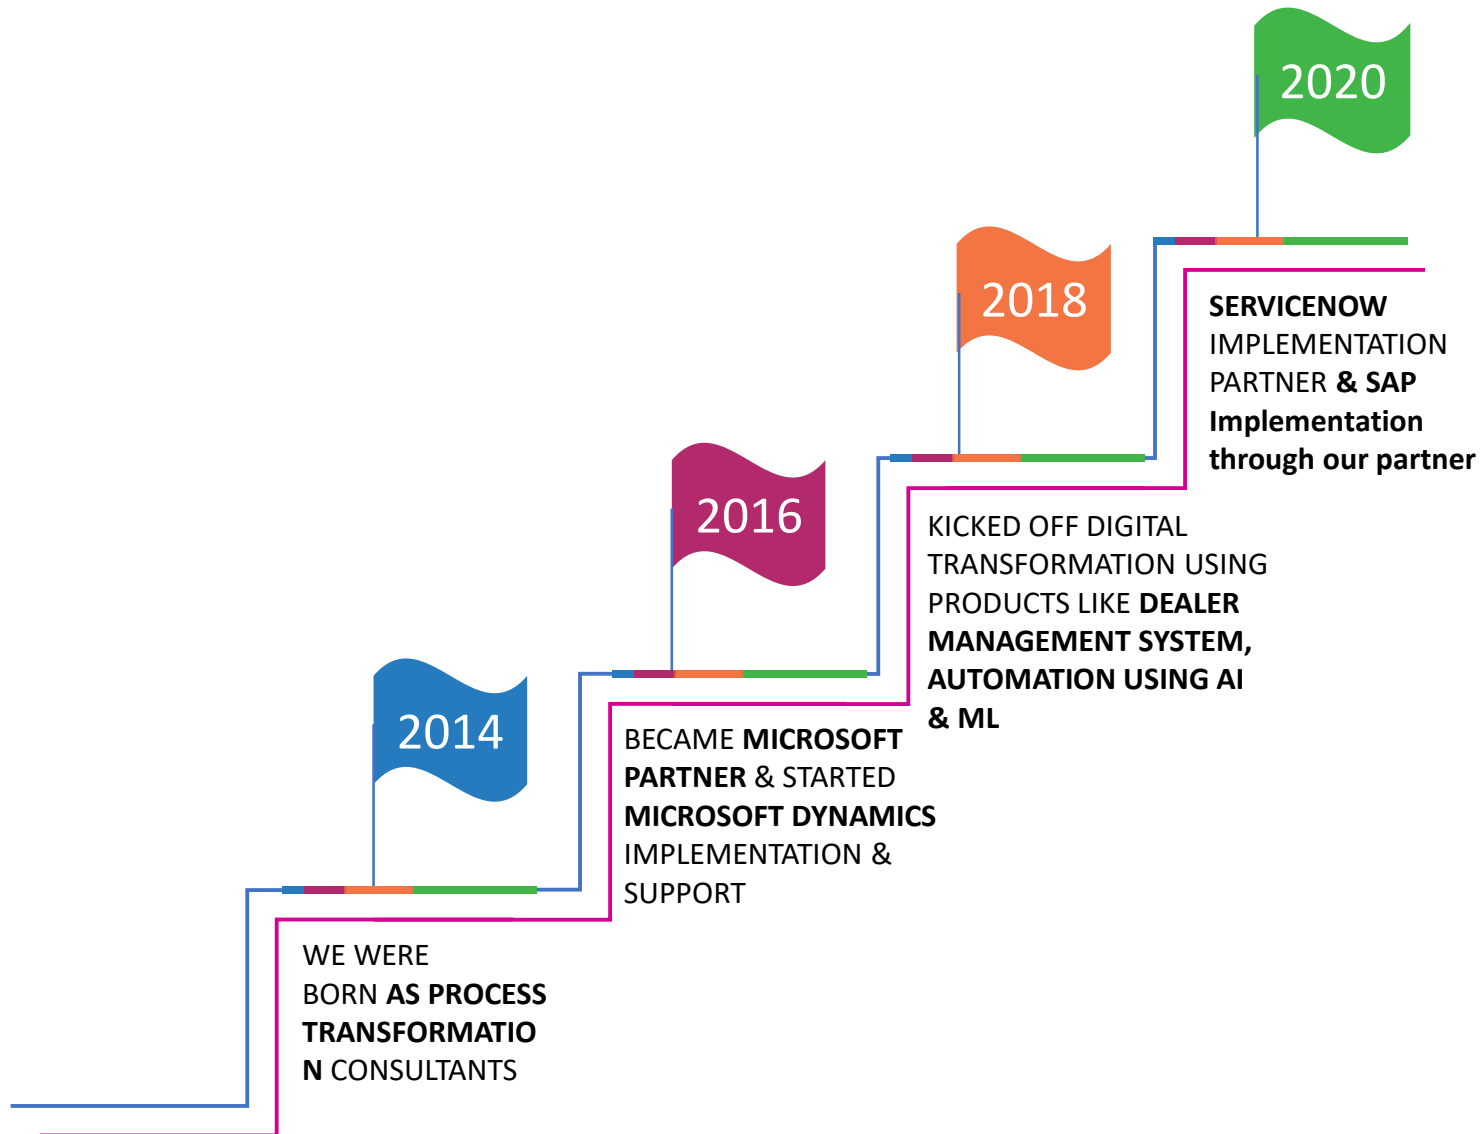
2020

2018

2016

2014

SERVICENOW IMPLEMENTATION PARTNER & SAP Implementation through our partner

KICKED OFF DIGITAL TRANSFORMATION USING PRODUCTS LIKE DEALER MANAGEMENT SYSTEM, AUTOMATION USING AI & ML

BECAME MICROSOFT PARTNER & STARTED MICROSOFT DYNAMICS IMPLEMENTATION & SUPPORT

WE WERE BORN AS PROCESS TRANSFORMATIO N CONSULTANTS